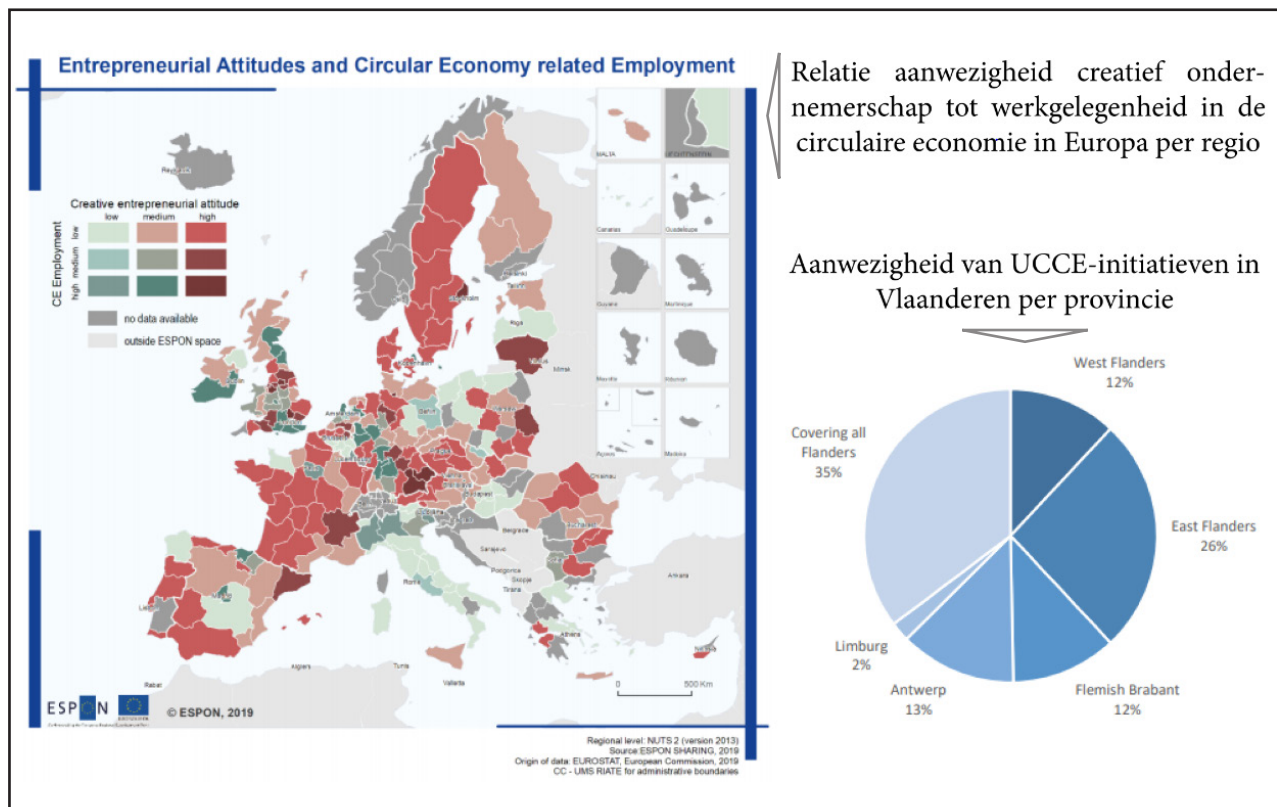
Entrepreneurial Attitudes and Circular Economy related Employment

MALTA LIECHTENSTEIN

Canarias Guadeloupe

Guyane Martinique

Mayotte Réunion

Açores Madeira

Creative entrepreneurial attitude
low medium high

CE Employment
low
medium
high

no data available

outside ESPON space

Reykjavik

Stockholm

Tallinn

Riga

Vilnius

Amsterdam

Berlin

Warszawa

Praha

Wien

Budapest

Bratislava

Chisinau

Bucuresti

Beograd

Sarajevo

Podgorica

Skopje

Tirana

Roma

Sofia

Ankara

Athina

Lisboa

Madrid

Algiers

Tunis

Rabat

Valletta

Nicosia

0 500 Km

ESPON

© ESPON, 2019

Regional level: NUTS 2 (version 2013)
Source:ESPON SHARING, 2019
Origin of data: EUROSTAT, European Commission, 2019
CC - UMS RIATE for administrative boundaries

Relatie aanwezigheid creatief ondernemerschap tot werkgelegenheid in de circulaire economie in Europa per regio

Aanwezigheid van UCCE-initiatieven in Vlaanderen per provincie

West Flanders
12%

East Flanders
26%

Flemish Brabant
12%

Antwerp
13%

Limburg
2%

Covering all Flanders
35%